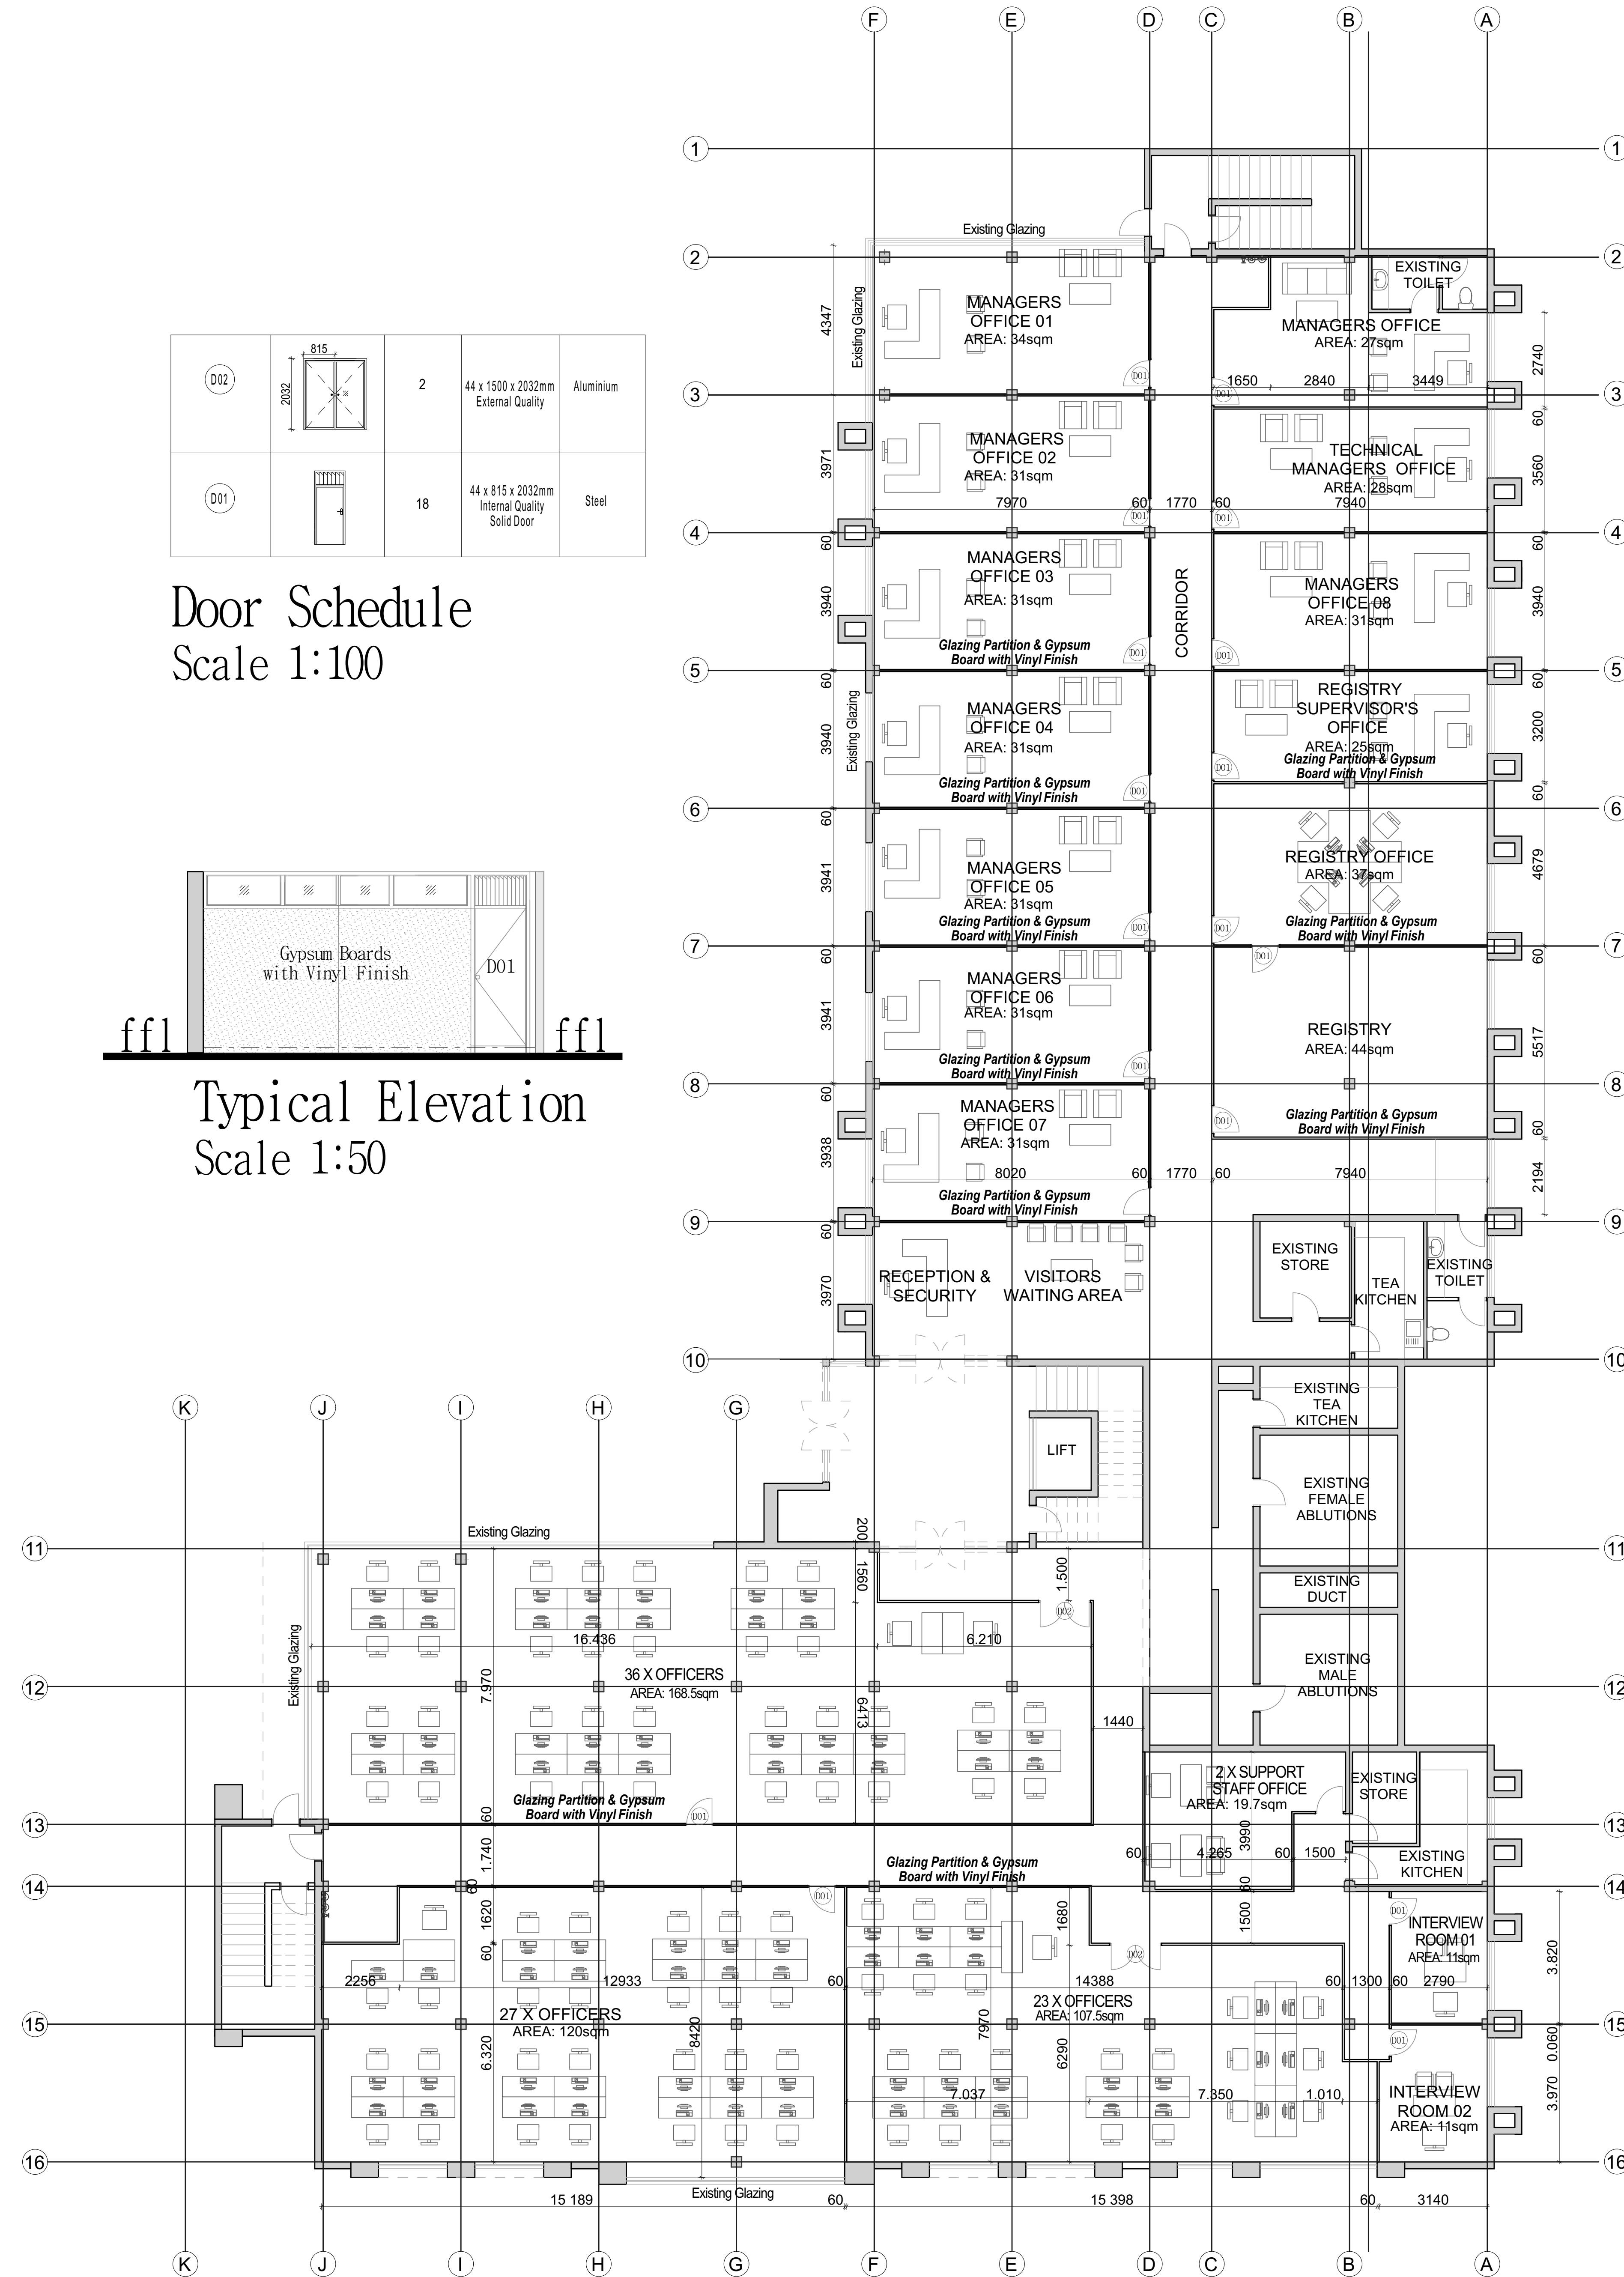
| | | | | |
|---|---|---|---|---|
| D02 | 815 2032 | 2 | 44 x 1500 x 2032mm External Quality | Aluminium |
| D01 | | 18 | 44 x 815 x 2032mm Internal Quality Solid Door | Steel |

Door Schedule
Scale 1:100

Gypsum Boards with Vinyl Finish
D01
ffl
ffl

Typical Elevation
Scale 1:50

F E D C B A

Existing Glazing
Existing Glazing
EXISTING TOILET
MANAGERS OFFICE 01 AREA: 34sqm
MANAGERS OFFICE AREA: 27sqm
1650 2840 3449
MANAGERS OFFICE 02 AREA: 31sqm
TECHNICAL MANAGERS OFFICE AREA: 28sqm
7970 60 1770 60 7940
MANAGERS OFFICE 03 AREA: 31sqm
CORRIDOR
MANAGERS OFFICE 08 AREA: 31sqm
Glazing Partition & Gypsum Board with Vinyl Finish
MANAGERS OFFICE 04 AREA: 31sqm
REGISTRY SUPERVISOR'S OFFICE AREA: 25sqm
MANAGERS OFFICE 05 AREA: 31sqm
REGISTRY OFFICE AREA: 37sqm
MANAGERS OFFICE 06 AREA: 31sqm
REGISTRY AREA: 44sqm
MANAGERS OFFICE 07 AREA: 31sqm
8020 60 1770 60 7940
RECEPTION & SECURITY
VISITORS WAITING AREA
EXISTING STORE
TEA KITCHEN
EXISTING TOILET
4347 3971 60 3940 60 3940 60 3941 60 3941 60 3938 60 3970
2740 60 3560 60 3940 60 3200 60 4679 60 5517 60 2194
1 2 3 4 5 6 7 8 9 10 11 12 13 14 15 16
K J I H G
EXISTING TEA KITCHEN
LIFT
EXISTING FEMALE ABLUTIONS
EXISTING DUCT
EXISTING MALE ABLUTIONS
Existing Glazing
200 1560 1.500
16.436 6.210
36 X OFFICERS AREA: 168.5sqm
7.970 6413 1440
2 X SUPPORT STAFF OFFICE AREA: 19.7sqm
EXISTING STORE
60 4.265 3990 60 1500
EXISTING KITCHEN
60 1.740
INTERVIEW ROOM 01 AREA: 11sqm
1620 60 1680 1500
2256 12933 60 14388 60 1300 60 2790
27 X OFFICERS AREA: 120sqm
23 X OFFICERS AREA: 107.5sqm
6.320 8420 7970 6290
7.037 7.350 1.010
INTERVIEW ROOM 02 AREA: 11sqm
3.820 0.060 3.970
15 189 60 15 398 60 3140
Existing Glazing
D01 D02